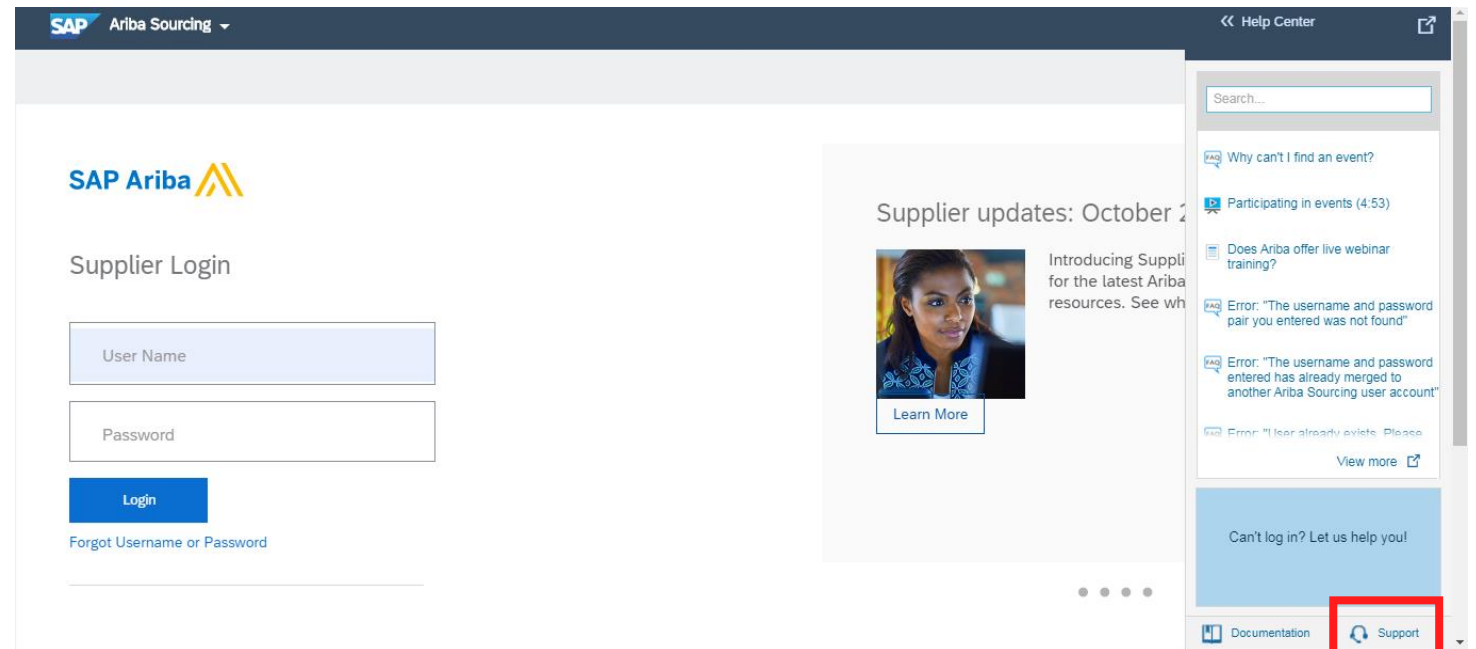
SAP Ariba Sourcing

SAP Ariba

Supplier Login

User Name

Password

Login

Forgot Username or Password

Supplier updates: October 2

Introducing Suppli for the latest Ariba resources. See wh

Learn More

Help Center

Search...

FAQ Why can't I find an event?

Participating in events (4:53)

Does Ariba offer live webinar training?

FAQ Error: "The username and password pair you entered was not found"

FAQ Error: "The username and password entered has already merged to another Ariba Sourcing user account"

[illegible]

View more

Can't log in? Let us help you!

Documentation

Support